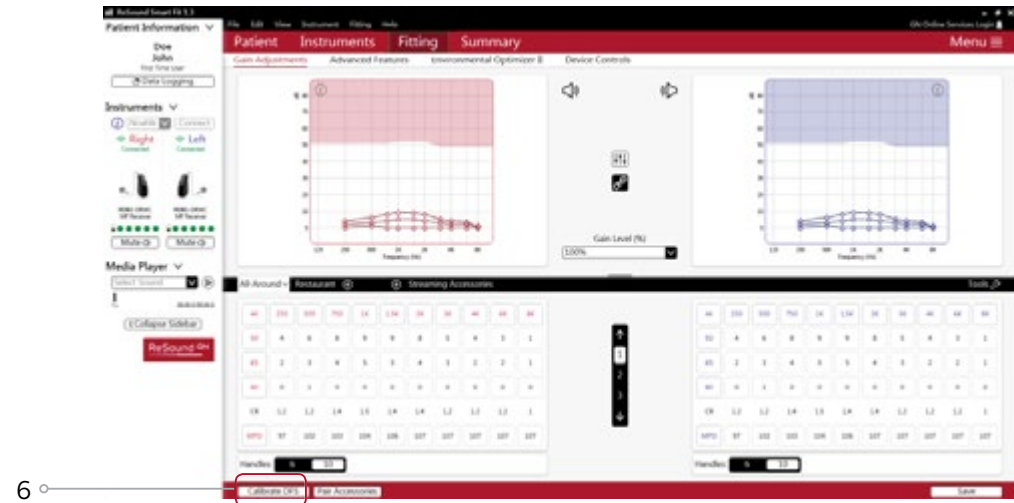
ReSound Smart Fit 1.3
File Edit View Instrument Fitting Help
GN Online Services Login
Patient Information
Doe
John
First Time User
Data Logging
Instruments
Disable Connect
Right
Connected
Left
Connected
Mute
Mute
Media Player
Select Sound
Collapse Sidebar
ReSound GN
Patient Instruments Fitting Summary
Menu
Gain Adjustments Advanced Features Environmental Optimizer II Device Controls
Gain Level (%)
100%
All-Around Restaurant Streaming Accessories
Tools
1
2
3
Handles 6 10
Handles 6 10
6
Calibrate OFF
Pair Accessories
Save